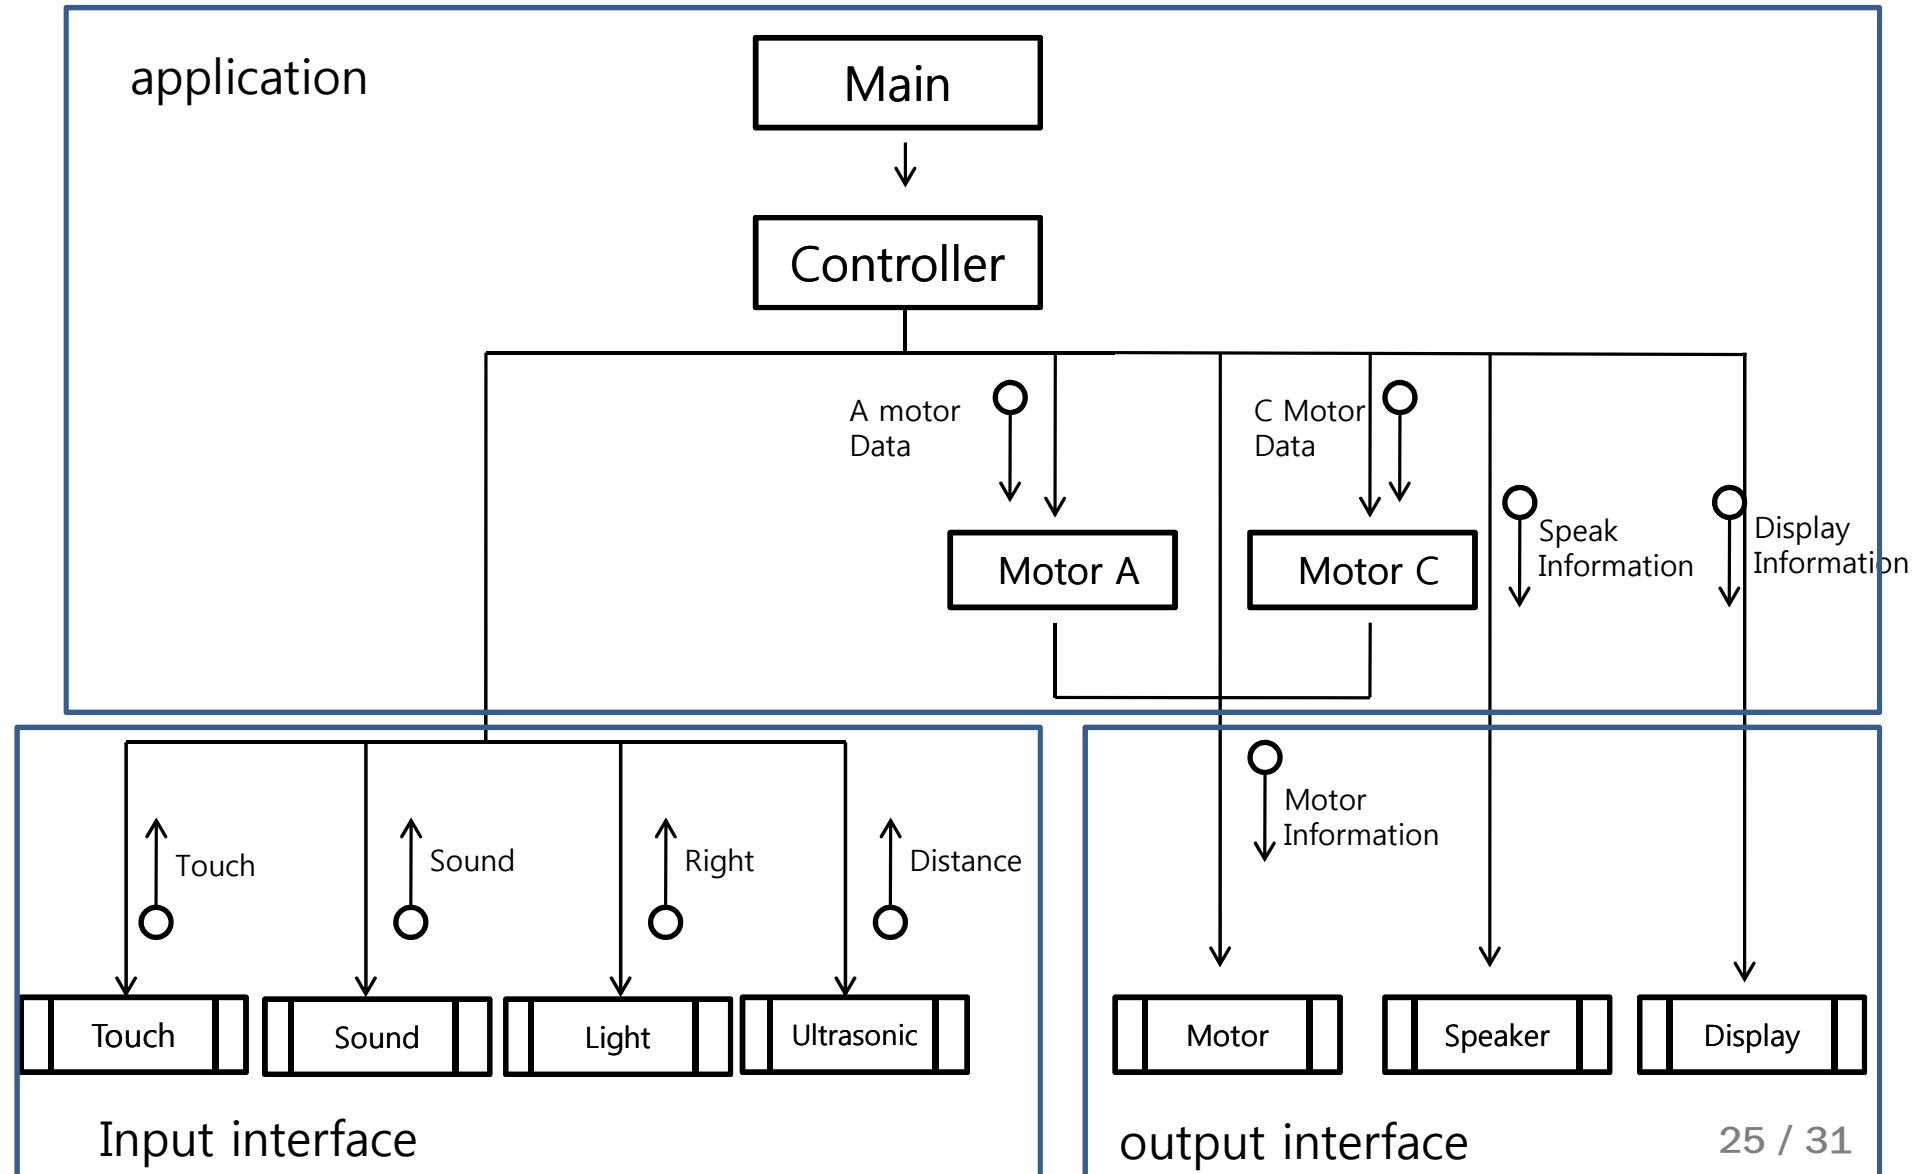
application

Main

Controller

A motor Data

C Motor Data

Motor A

Motor C

Speak Information

Display Information

Touch

Sound

Right

Distance

Motor Information

Touch

Sound

Light

Ultrasonic

Motor

Speaker

Display

Input interface

output interface

25 / 31